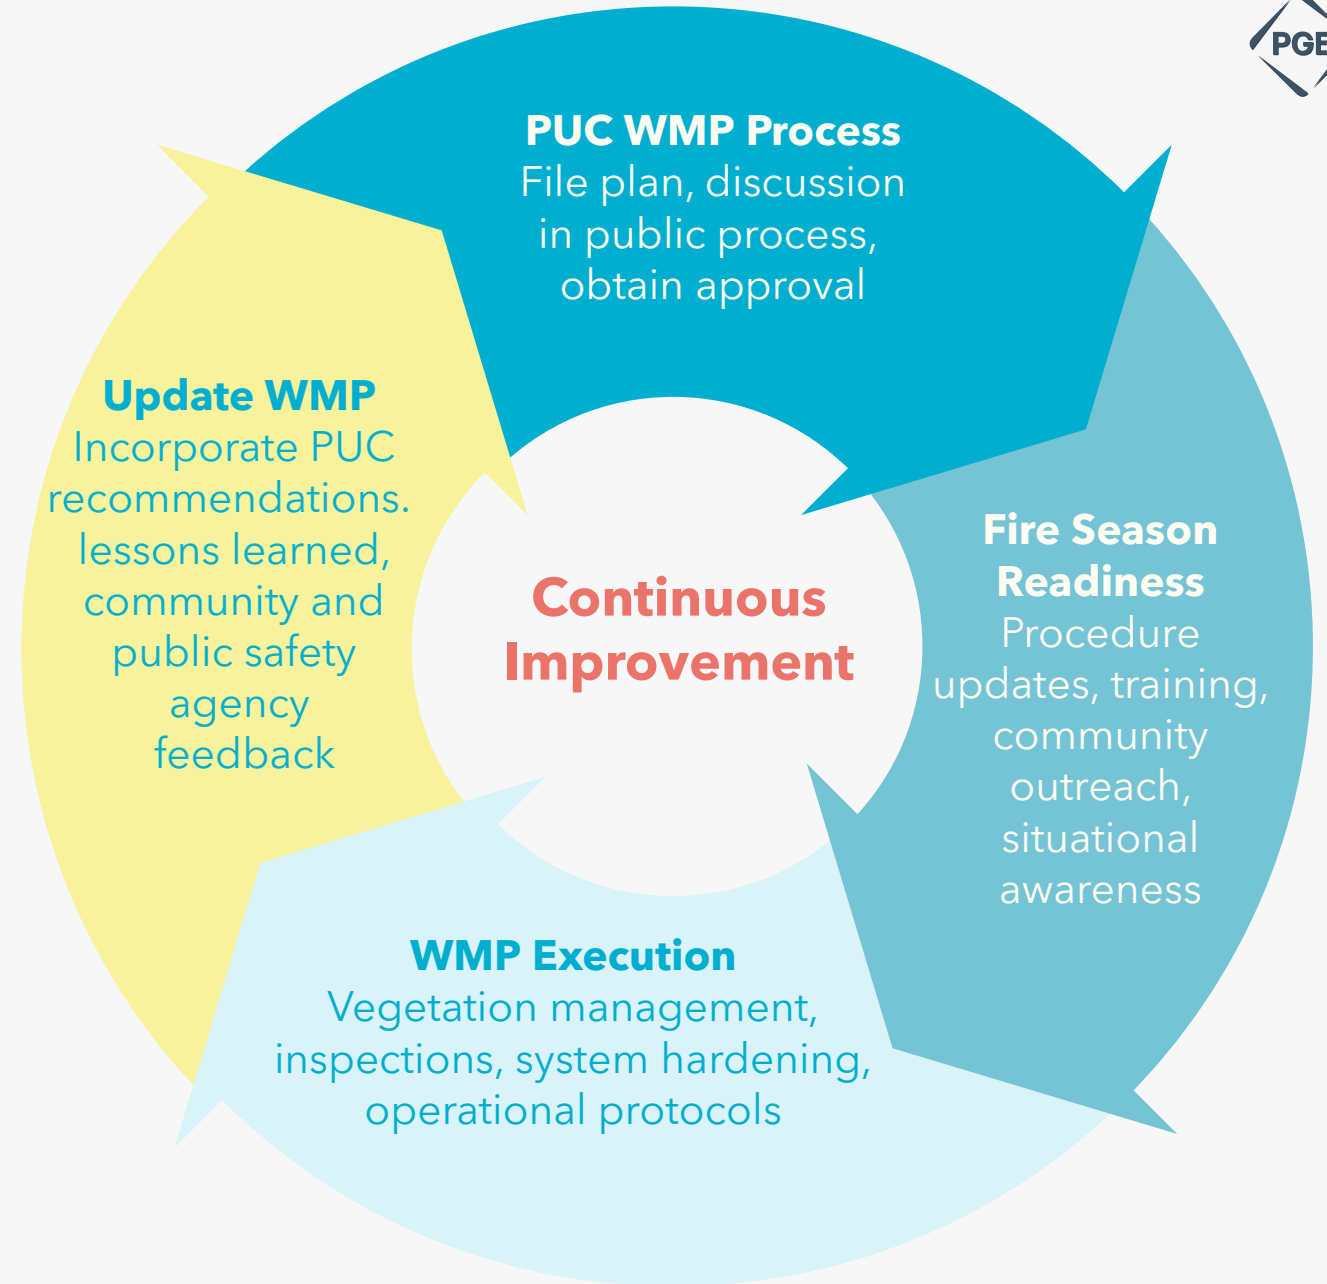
PGE

PUC WMP Process
File plan, discussion in public process, obtain approval

Fire Season Readiness
Procedure updates, training, community outreach, situational awareness

WMP Execution
Vegetation management, inspections, system hardening, operational protocols

Update WMP
Incorporate PUC recommendations. lessons learned, community and public safety agency feedback

Continuous Improvement